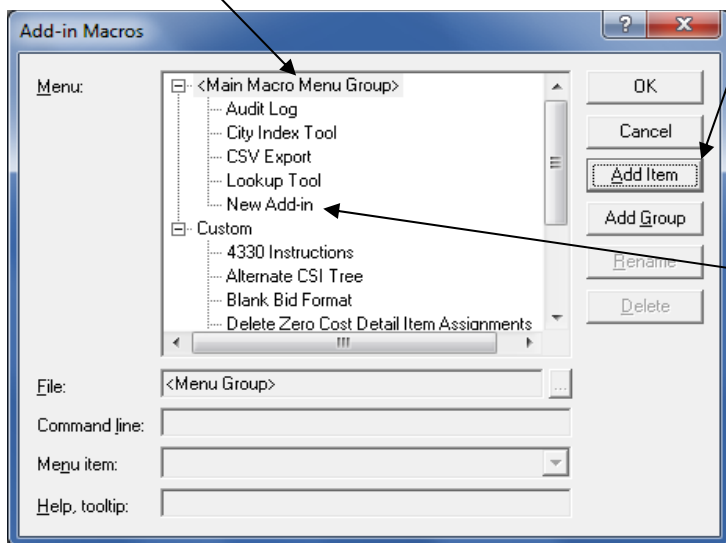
Add-in Macros

Menu:

<Main Macro Menu Group>
Audit Log
City Index Tool
CSV Export
Lookup Tool
New Add-in
Custom
4330 Instructions
Alternate CSI Tree
Blank Bid Format
Delete Zero Cost Detail Item Assignments

OK
Cancel
Add Item
Add Group
Rename
Delete

File: <Menu Group>
Command line:
Menu item:
Help, tooltip: